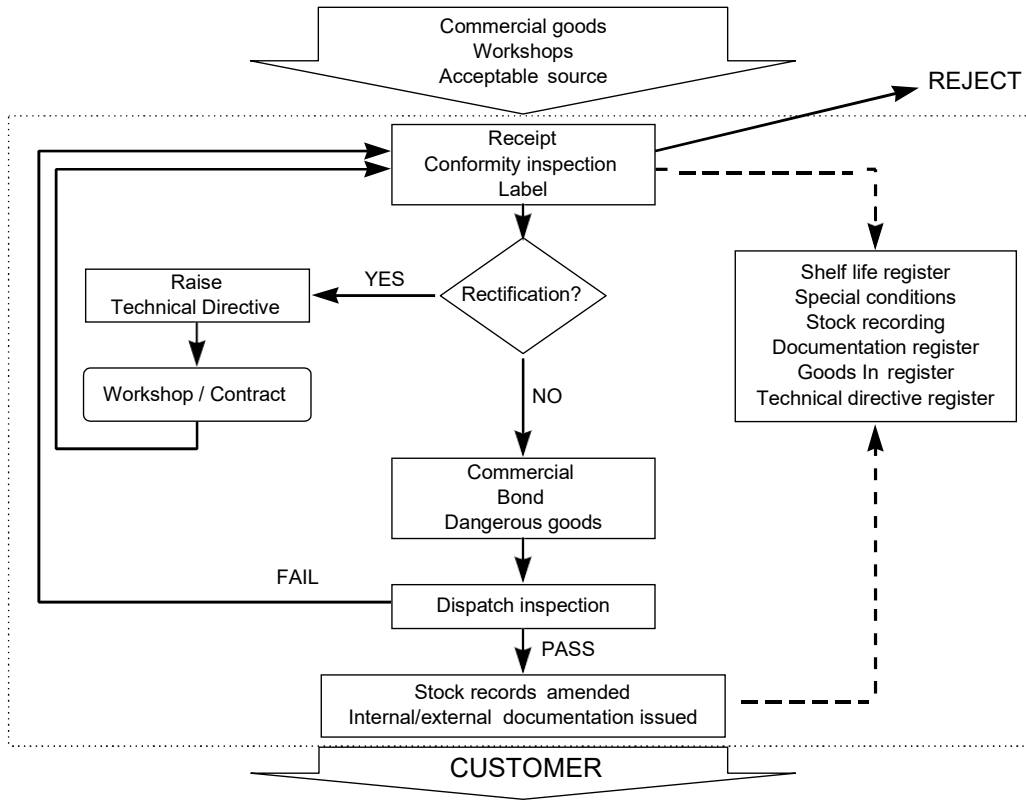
Commercial goods
Workshops
Acceptable source

REJECT

Receipt
Conformity inspection
Label

Raise
Technical Directive

YES

Rectification?

Shelf life register
Special conditions
Stock recording
Documentation register
Goods In register
Technical directive register

Workshop / Contract

NO

Commercial
Bond
Dangerous goods

FAIL

Dispatch inspection

PASS

Stock records amended
Internal/external documentation issued

CUSTOMER